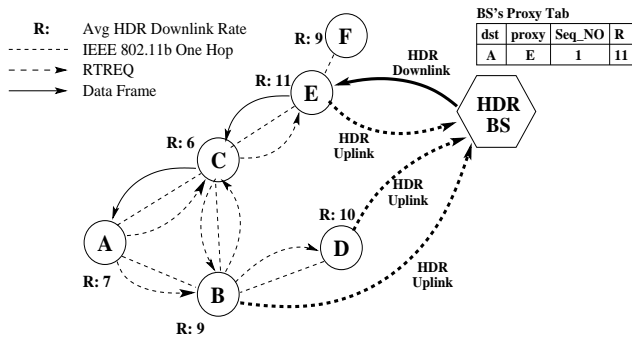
R: Avg HDR Downlink Rate
IEEE 802.11b One Hop
RTREQ
Data Frame

BS's Proxy Tab

| dst | proxy | Seq_NO | R |
|---|---|---|---|
| A | E | 1 | 11 |

R: 9 F

R: 11 E

HDR Downlink

HDR BS

HDR Uplink

R: 6 C

HDR Uplink

R: 10 D

A

R: 7

B

R: 9

HDR Uplink